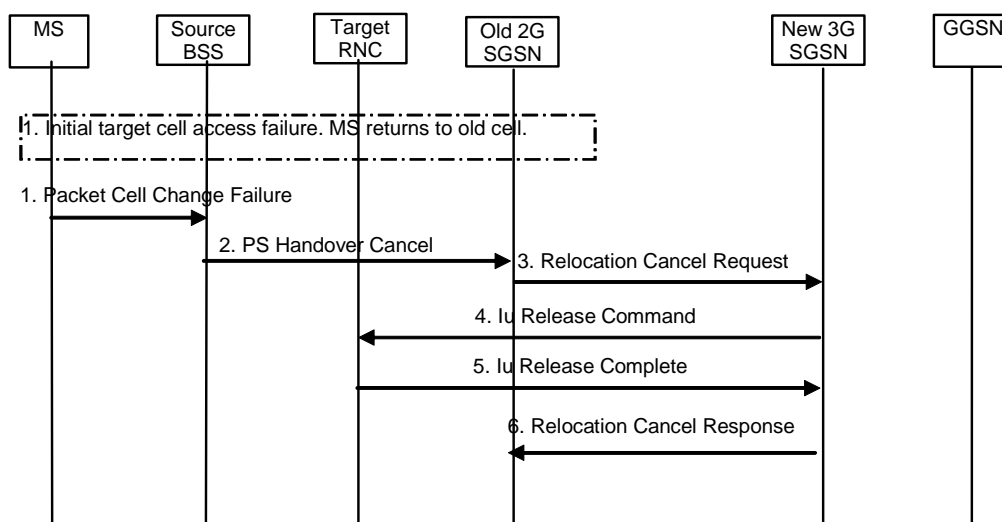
MS

Source BSS

Target RNC

Old 2G SGSN

New 3G SGSN

GGSN

1. Initial target cell access failure. MS returns to old cell.

1. Packet Cell Change Failure

2. PS Handover Cancel

3. Relocation Cancel Request

4. Iu Release Command

5. Iu Release Complete

6. Relocation Cancel Response